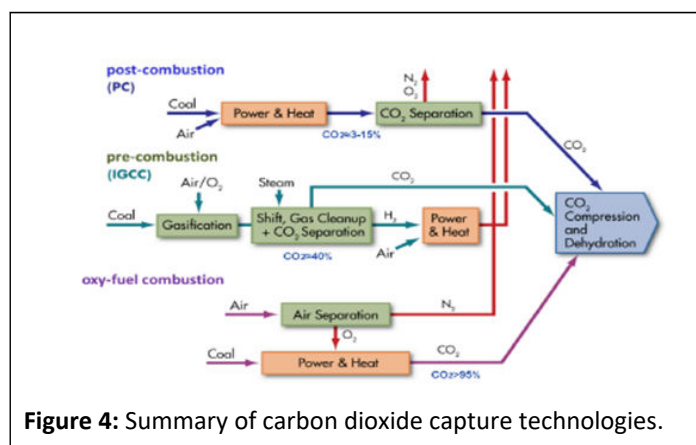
post-combustion
(PC)

Coal

Air

Power & Heat

$CO_2$≥3-15%

$N_2$
$O_2$

$CO_2$ Separation

$CO_2$

pre-combustion
(IGCC)

Air/$O_2$

Steam

$CO_2$

Coal

Gasification

Shift, Gas Cleanup + $CO_2$ Separation

$H_2$

Power & Heat

Air

$CO_2$≥40%

$CO_2$ Compression and Dehydration

oxy-fuel combustion

Air

Air Separation

$N_2$

$O_2$

Coal

Power & Heat

$CO_2$

$CO_2$≥95%

**Figure 4:** Summary of carbon dioxide capture technologies.